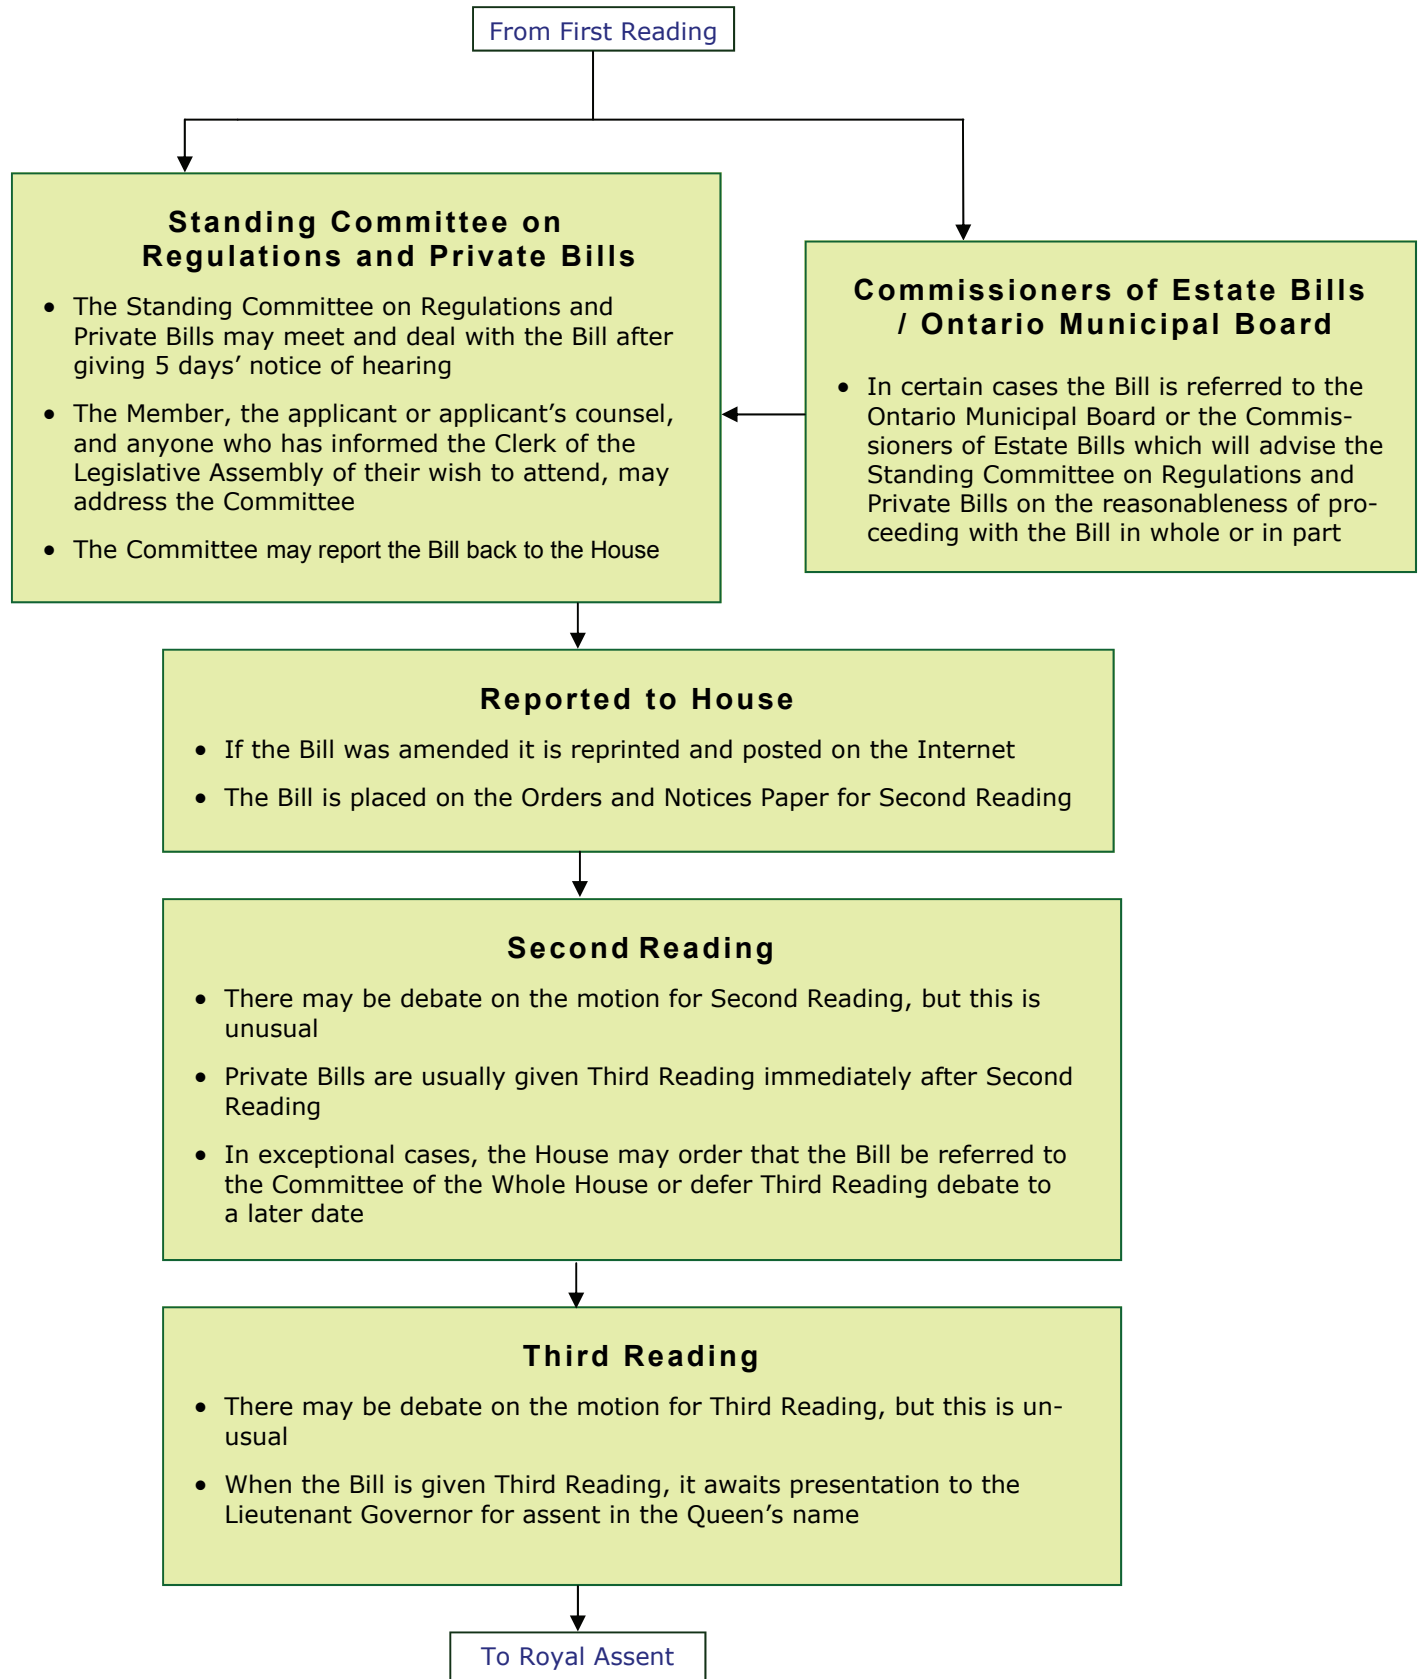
From First Reading

Standing Committee on Regulations and Private Bills

- The Standing Committee on Regulations and Private Bills may meet and deal with the Bill after giving 5 days' notice of hearing
- The Member, the applicant or applicant's counsel, and anyone who has informed the Clerk of the Legislative Assembly of their wish to attend, may address the Committee
- The Committee may report the Bill back to the House

Commissioners of Estate Bills / Ontario Municipal Board

- In certain cases the Bill is referred to the Ontario Municipal Board or the Commissioners of Estate Bills which will advise the Standing Committee on Regulations and Private Bills on the reasonableness of proceeding with the Bill in whole or in part

Reported to House

- If the Bill was amended it is reprinted and posted on the Internet
- The Bill is placed on the Orders and Notices Paper for Second Reading

Second Reading

- There may be debate on the motion for Second Reading, but this is unusual
- Private Bills are usually given Third Reading immediately after Second Reading
- In exceptional cases, the House may order that the Bill be referred to the Committee of the Whole House or defer Third Reading debate to a later date

Third Reading

- There may be debate on the motion for Third Reading, but this is unusual
- When the Bill is given Third Reading, it awaits presentation to the Lieutenant Governor for assent in the Queen's name

To Royal Assent